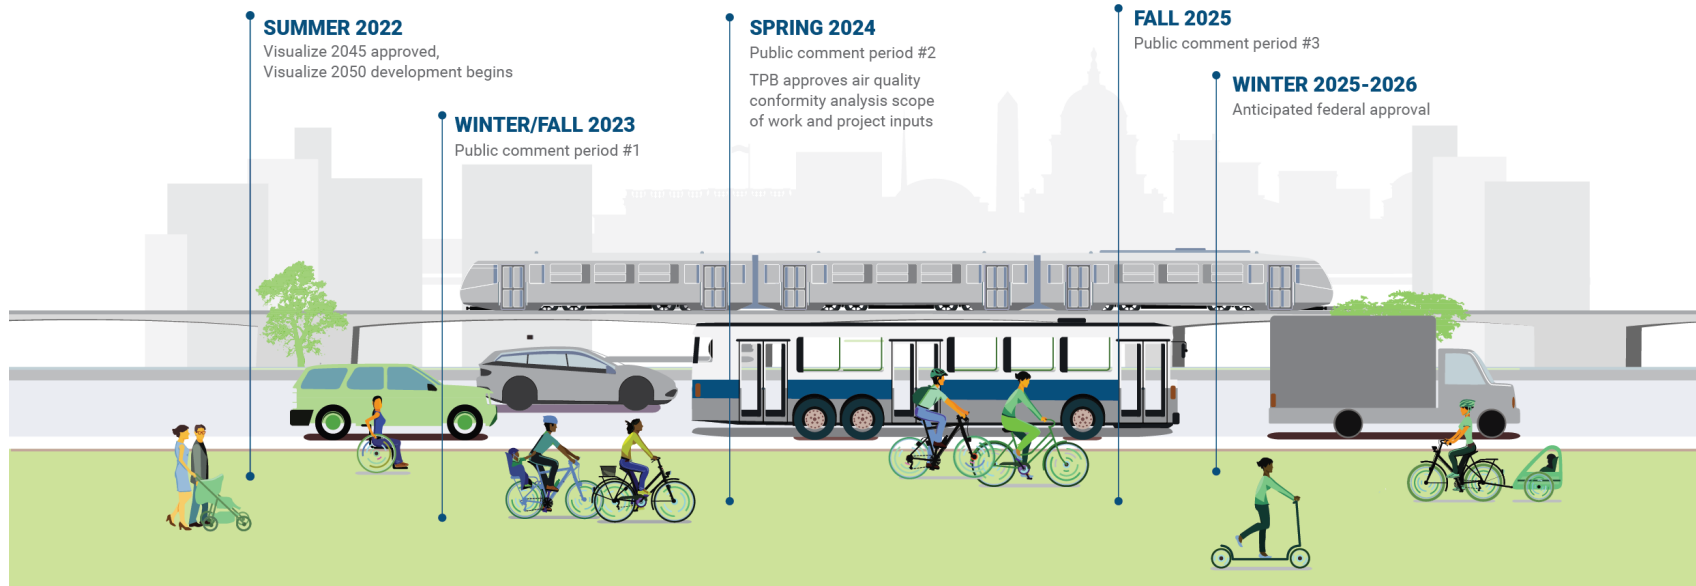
SUMMER 2022
Visualize 2045 approved,
Visualize 2050 development begins

WINTER/FALL 2023
Public comment period #1

SPRING 2024
Public comment period #2

TPB approves air quality conformity analysis scope of work and project inputs

FALL 2025
Public comment period #3

WINTER 2025-2026
Anticipated federal approval